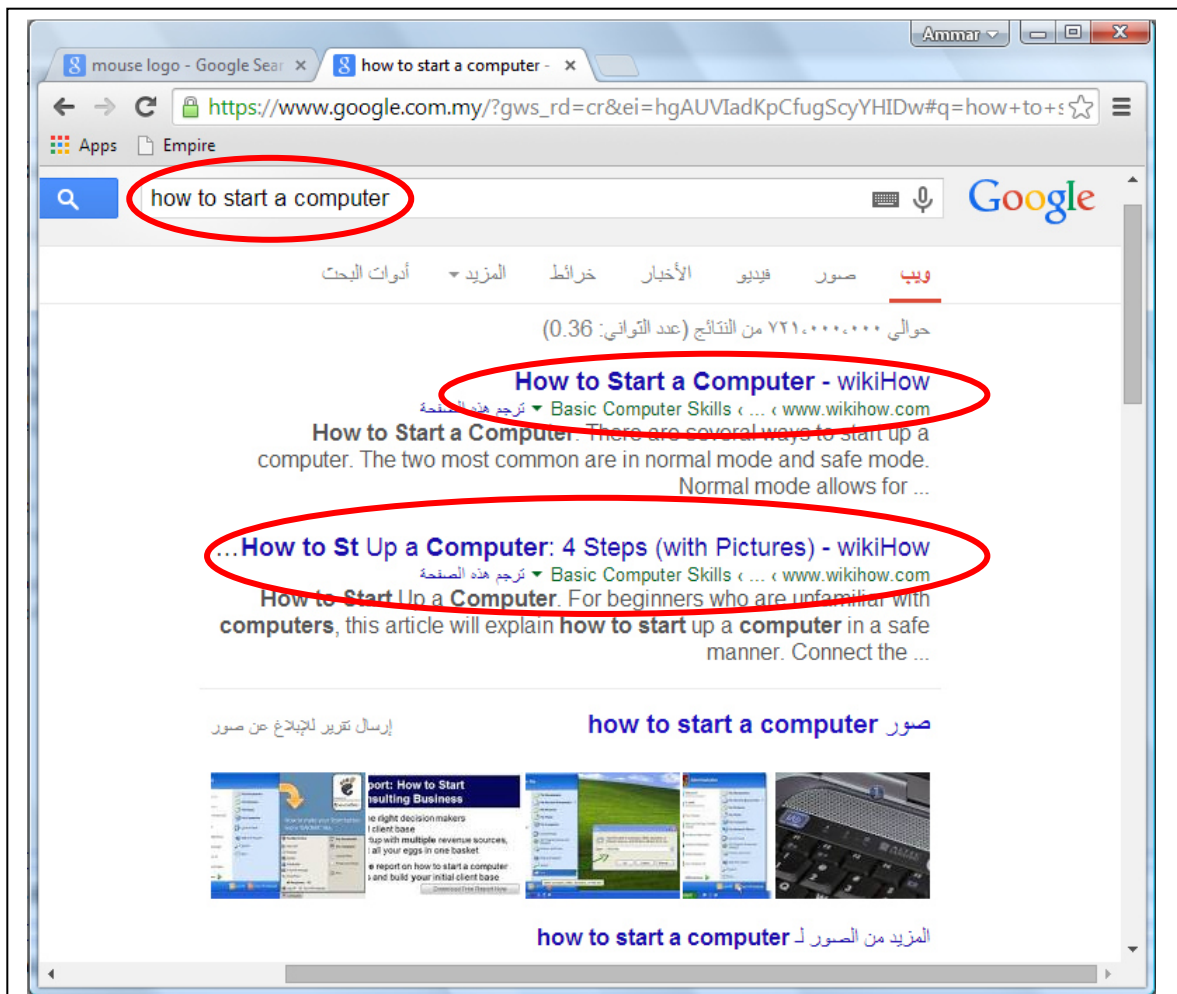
Ammar

mouse logo - Google Sear ×

how to start a computer - ×

https://www.google.com.my/?gws_rd=cr&ei=hgAUVIadKpCfugScyYHIDw#q=how+to+s

Apps Empire

how to start a computer

Google

ويب صور فيديو الأخبار خرائط المزيد أدوات البحث

حوالي ٧٢١،٠٠٠،٠٠٠ من النتائج (عدد الثواني: 0.36)

How to Start a Computer - wikiHow
www.wikihow.com › ... › Basic Computer Skills ترجم هذه الصفحة
How to Start a Computer. There are several ways to start up a computer. The two most common are in normal mode and safe mode. Normal mode allows for ...

How to Start Up a Computer: 4 Steps (with Pictures) - wikiHow...
www.wikihow.com › ... › Basic Computer Skills ترجم هذه الصفحة
How to Start Up a Computer. For beginners who are unfamiliar with computers, this article will explain how to start up a computer in a safe manner. Connect the ...

صور how to start a computer
إرسال تقرير للإبلاغ عن صور

port: How to Start
nsulting Business
e right decision makers
client base
up with multiple revenue sources,
all your eggs in one basket
e report on how to start a computer
s and build your initial client base

المزيد من الصور لـ how to start a computer